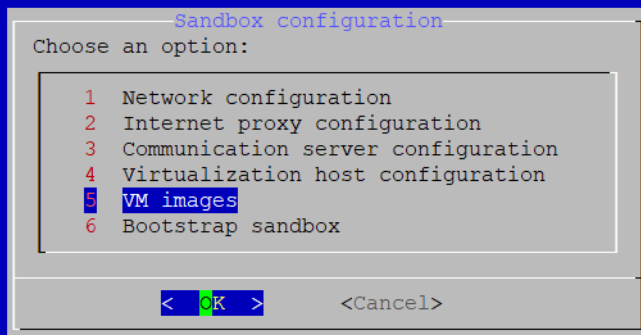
Sandbox configuration

Choose an option:

1 Network configuration
2 Internet proxy configuration
3 Communication server configuration
4 Virtualization host configuration
5 VM images
6 Bootstrap sandbox

< OK > <Cancel>